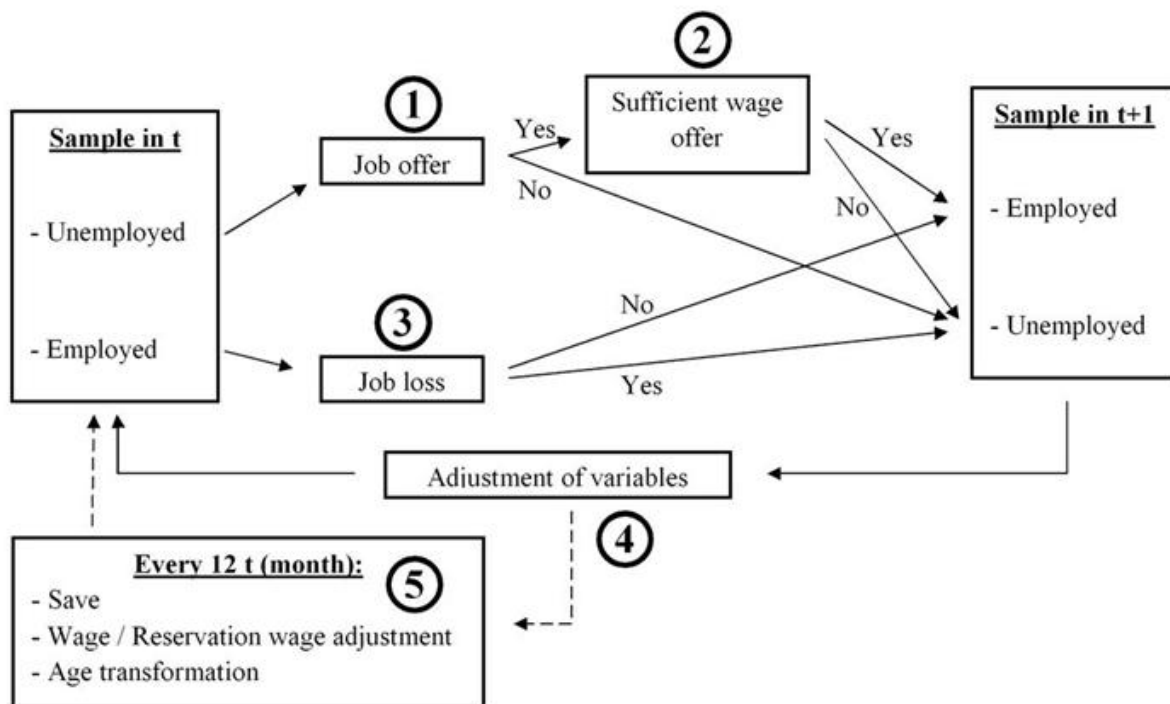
Sample in t
- Unemployed
- Employed

1
Job offer
Yes
No

2
Sufficient wage offer
Yes
No

3
Job loss
No
Yes

Sample in t+1
- Employed
- Unemployed

Adjustment of variables

4

Every 12 t (month):
5
- Save
- Wage / Reservation wage adjustment
- Age transformation